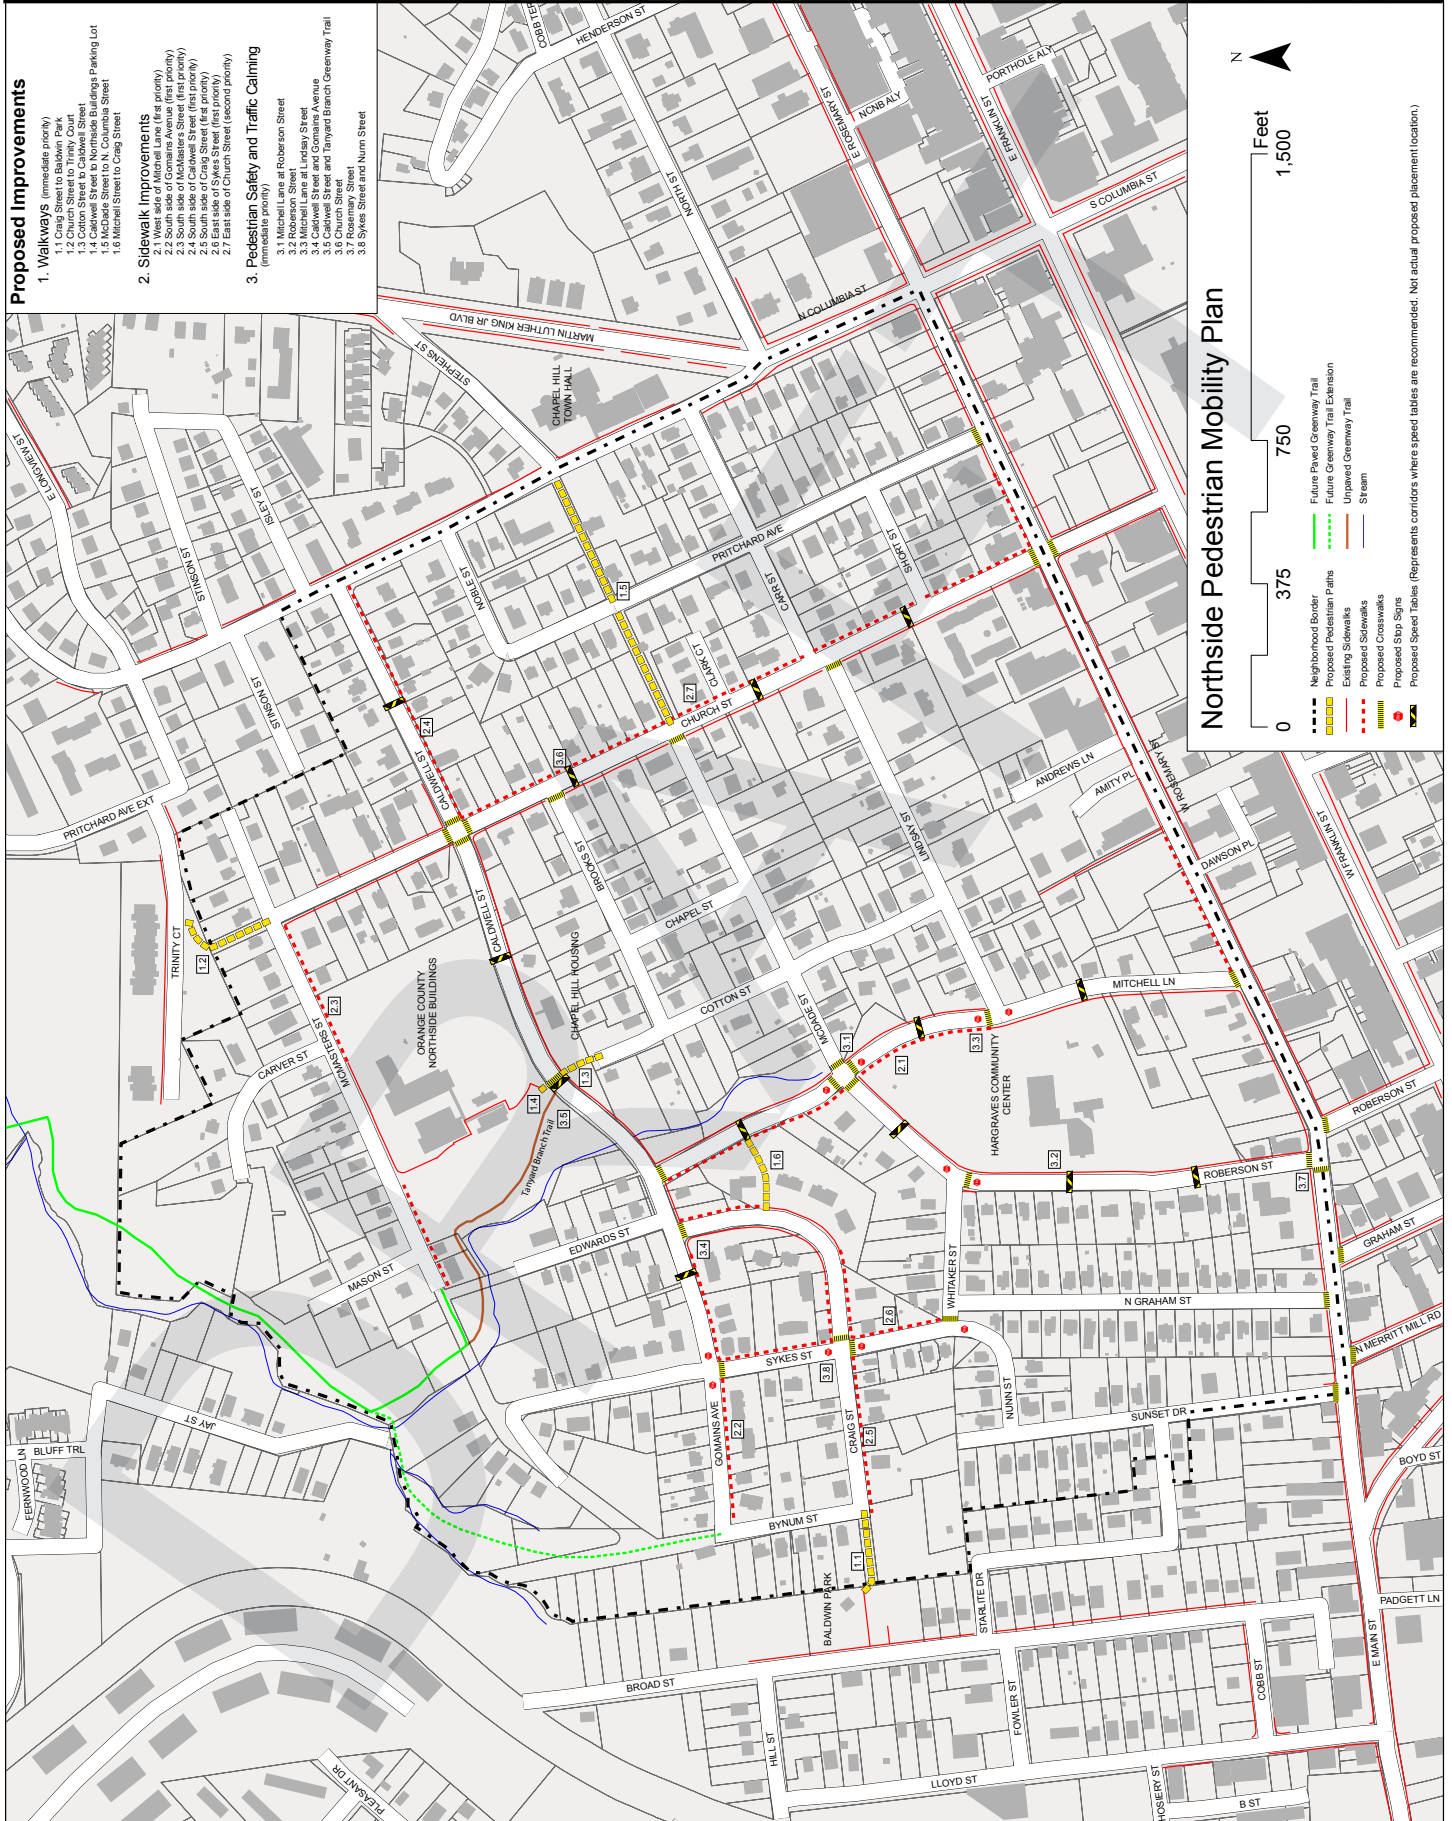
Proposed Improvements

1. Walkways (immediate priority)
1.1 Craig Street to Baldwin Park
1.2 Church Street to Trinity Court
1.3 Cotton Street to Caldwell Street
1.4 Caldwell Street to Northside Buildings Parking Lot
1.5 McDade Street to N. Columbia Street
1.6 Mitchell Street to Craig Street

2. Sidewalk Improvements
2.1 West side of Mitchell Lane (first priority)
2.2 South side of Gomains Avenue (first priority)
2.3 South side of McMasters Street (first priority)
2.4 South side of Caldwell Street (first priority)
2.5 South side of Craig Street (first priority)
2.6 East side of Sykes Street (first priority)
2.7 East side of Church Street (second priority)

3. Pedestrian Safety and Traffic Calming (immediate priority)
3.1 Mitchell Lane at Roberson Street
3.2 Roberson Street
3.3 Mitchell Lane at Lindsay Street
3.4 Caldwell Street and Gomains Avenue
3.5 Caldwell Street and Tanyard Branch Greenway Trail
3.6 Church Street
3.7 Rosemary Street
3.8 Sykes Street and Nunn Street

Northside Pedestrian Mobility Plan

N

Feet
0 375 750 1,500

Neighborhood Border
Proposed Pedestrian Paths
Existing Sidewalks
Proposed Sidewalks
Proposed Crosswalks
Proposed Stop Signs
Proposed Speed Tables (Represents corridors where speed tables are recommended. Not actual proposed placement location.)
Future Paved Greenway Trail
Future Greenway Trail Extension
Unpaved Greenway Trail
Stream

HENDERSON ST
COBB TER
E ROSEMARY ST
NCNB ALY
PORTHOLE ALY
E FRANKLIN ST
S COLUMBIA ST
NORTH ST
N COLUMBIA ST
MARTIN LUTHER KING JR BLVD
STEPHENS ST
CHAPEL HILL TOWN HALL
E LONGVIEW ST
ISLEY ST
STINSON ST
NOBLE ST
PRITCHARD AVE
SHORT ST
CARR ST
CLARK CT
CHURCH ST
STINSON ST
PRITCHARD AVE EXT
CALDWELL ST
BROOKS ST
LINDSAY ST
ANDREWS LN
AMITY PL
W ROSEMARY ST
DAWSON PL
W FRANKLIN ST
CHAPEL ST
TRINITY CT
CALDWELL ST
ORANGE COUNTY NORTHSIDE BUILDINGS
CHAPEL HILL HOUSING
COTTON ST
MCDADE ST
MITCHELL LN
MCMASTERS ST
CARVER ST
HARGRAVES COMMUNITY CENTER
ROBERSON ST
ROBERSON ST
Tanyard Branch Trail
EDWARDS ST
MASON ST
WHITAKER ST
GRAHAM ST
N GRAHAM ST
N MERRITT MILL RD
SYKES ST
NUNN ST
SUNSET DR
JAY ST
BLUFF TRL
FERNWOOD LN
GOMAINS AVE
CRAIG ST
BYNUM ST
BOYD ST
BALDWIN PARK
STARLITE DR
PADGETT LN
E MAIN ST
BROAD ST
COBB ST
FOWLER ST
HILL ST
LLOYD ST
PLEASANT DR
HOSIERY ST
B ST
1.1 1.2 1.3 1.4 1.5 1.6 2.1 2.2 2.3 2.4 2.5 2.6 2.7 3.1 3.2 3.3 3.4 3.5 3.6 3.7 3.8